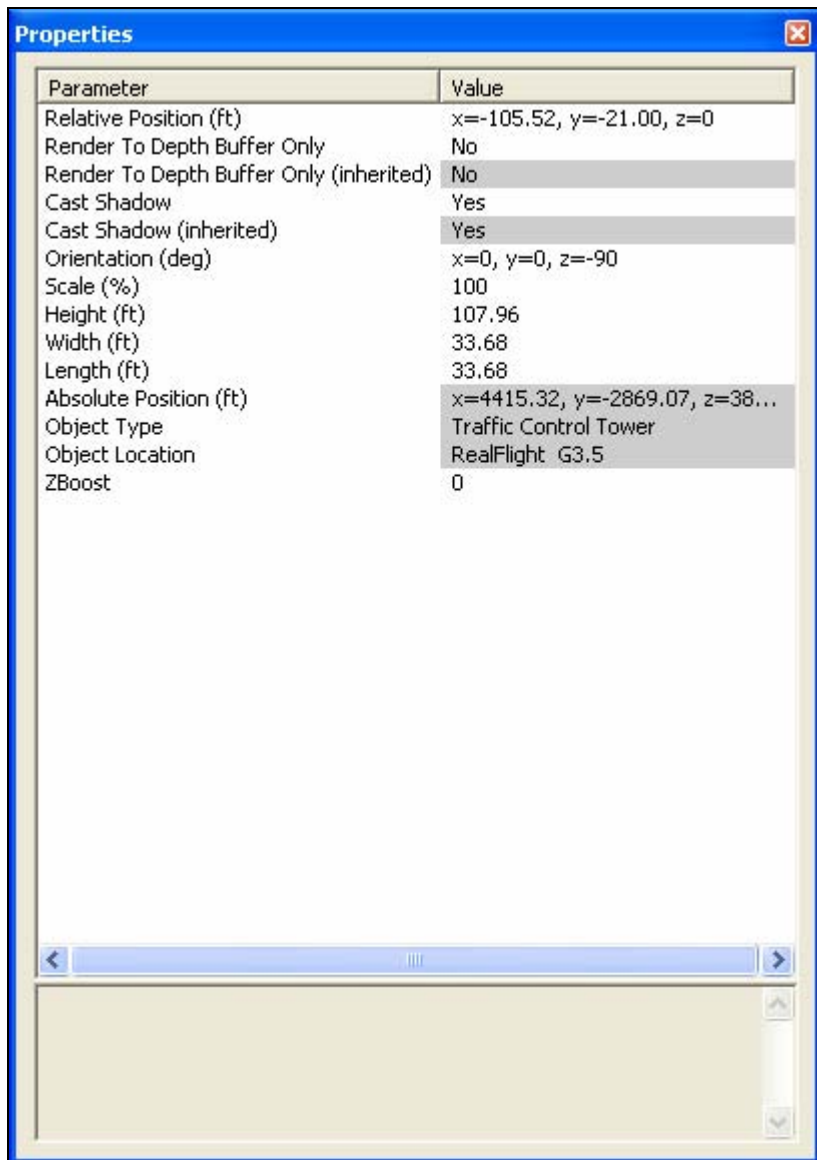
Properties

| Parameter | Value |
|---|---|
| Relative Position (ft) | x=-105.52, y=-21.00, z=0 |
| Render To Depth Buffer Only | No |
| Render To Depth Buffer Only (inherited) | No |
| Cast Shadow | Yes |
| Cast Shadow (inherited) | Yes |
| Orientation (deg) | x=0, y=0, z=-90 |
| Scale (%) | 100 |
| Height (ft) | 107.96 |
| Width (ft) | 33.68 |
| Length (ft) | 33.68 |
| Absolute Position (ft) | x=4415.32, y=-2869.07, z=38... |
| Object Type | Traffic Control Tower |
| Object Location | RealFlight G3.5 |
| ZBoost | 0 |